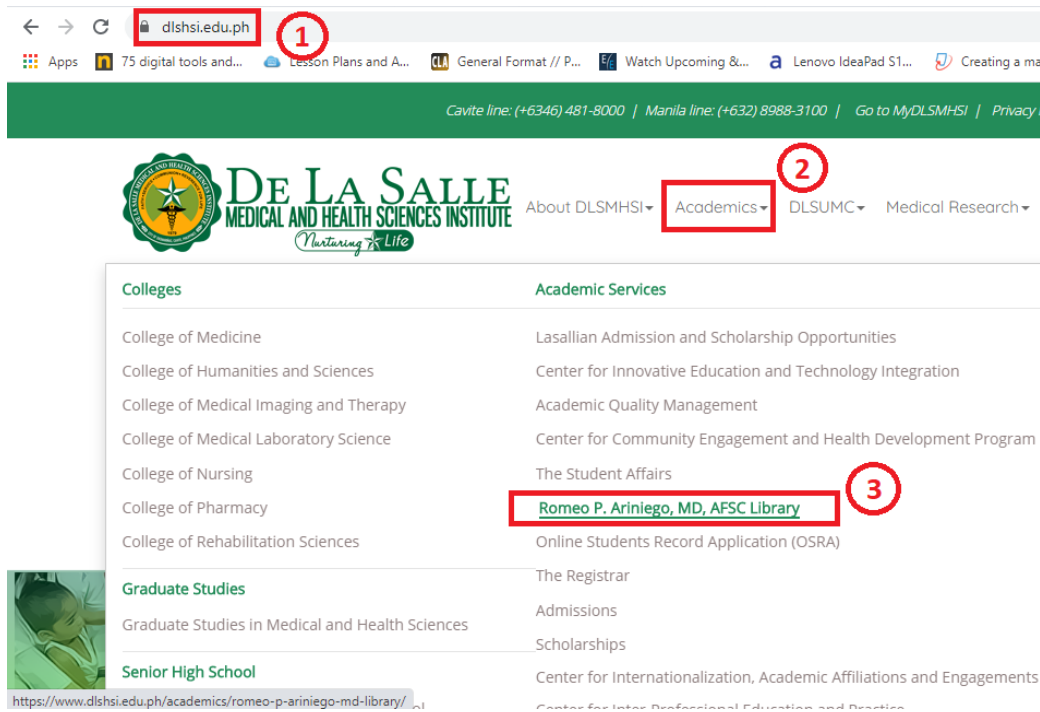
dlshsi.edu.ph 1

Apps 75 digital tools and... Lesson Plans and A... General Format // P... Watch Upcoming &... Lenovo IdeaPad S1... Creating a ma

Cavite line: (+6346) 481-8000 | Manila line: (+632) 8988-3100 | Go to MyDLSMHSI | Privacy

DE LA SALLE MEDICAL AND HEALTH SCIENCES INSTITUTE Nurturing Life

About DLSMHSI Academics 2 DLSUMC Medical Research

Colleges

College of Medicine

College of Humanities and Sciences

College of Medical Imaging and Therapy

College of Medical Laboratory Science

College of Nursing

College of Pharmacy

College of Rehabilitation Sciences

Graduate Studies

Graduate Studies in Medical and Health Sciences

Senior High School

Academic Services

Lasallian Admission and Scholarship Opportunities

Center for Innovative Education and Technology Integration

Academic Quality Management

Center for Community Engagement and Health Development Program

The Student Affairs

Romeo P. Ariniego, MD, AFSC Library 3

Online Students Record Application (OSRA)

The Registrar

Admissions

Scholarships

Center for Internationalization, Academic Affiliations and Engagements

https://www.dlshsi.edu.ph/academics/romeo-p-ariniego-md-library/